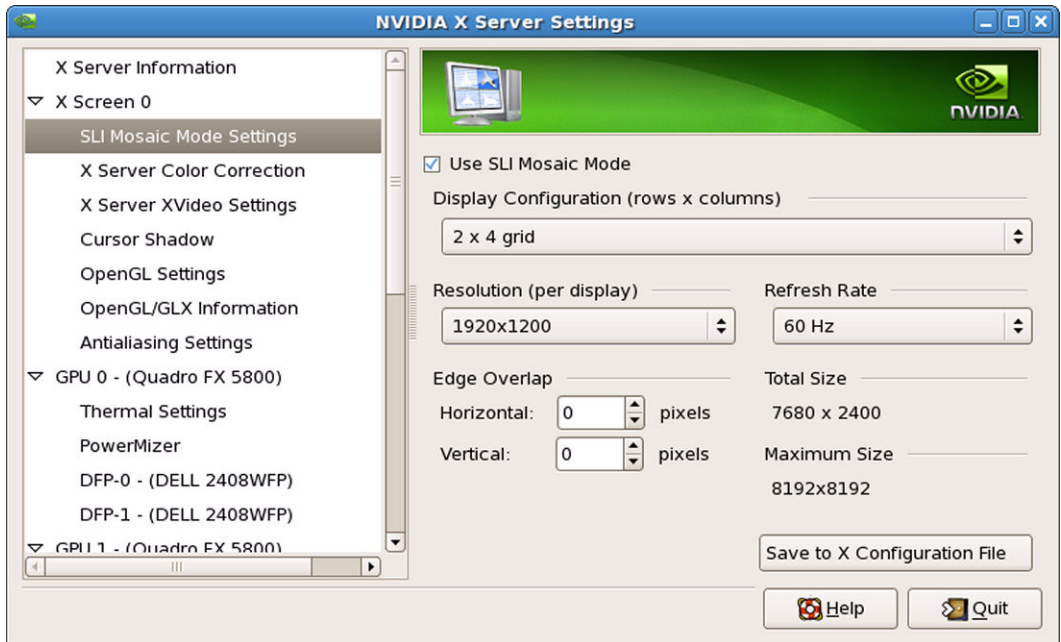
NVIDIA X Server Settings

X Server Information
X Screen 0
SLI Mosaic Mode Settings
X Server Color Correction
X Server XVideo Settings
Cursor Shadow
OpenGL Settings
OpenGL/GLX Information
Antialiasing Settings
GPU 0 - (Quadro FX 5800)
Thermal Settings
PowerMizer
DFP-0 - (DELL 2408WFP)
DFP-1 - (DELL 2408WFP)
GPU 1 - (Quadro FX 5800)

NVIDIA

Use SLI Mosaic Mode
Display Configuration (rows x columns)
2 x 4 grid
Resolution (per display)
1920x1200
Refresh Rate
60 Hz
Edge Overlap
Horizontal: 0 pixels
Vertical: 0 pixels
Total Size
7680 x 2400
Maximum Size
8192x8192
Save to X Configuration File
Help
Quit